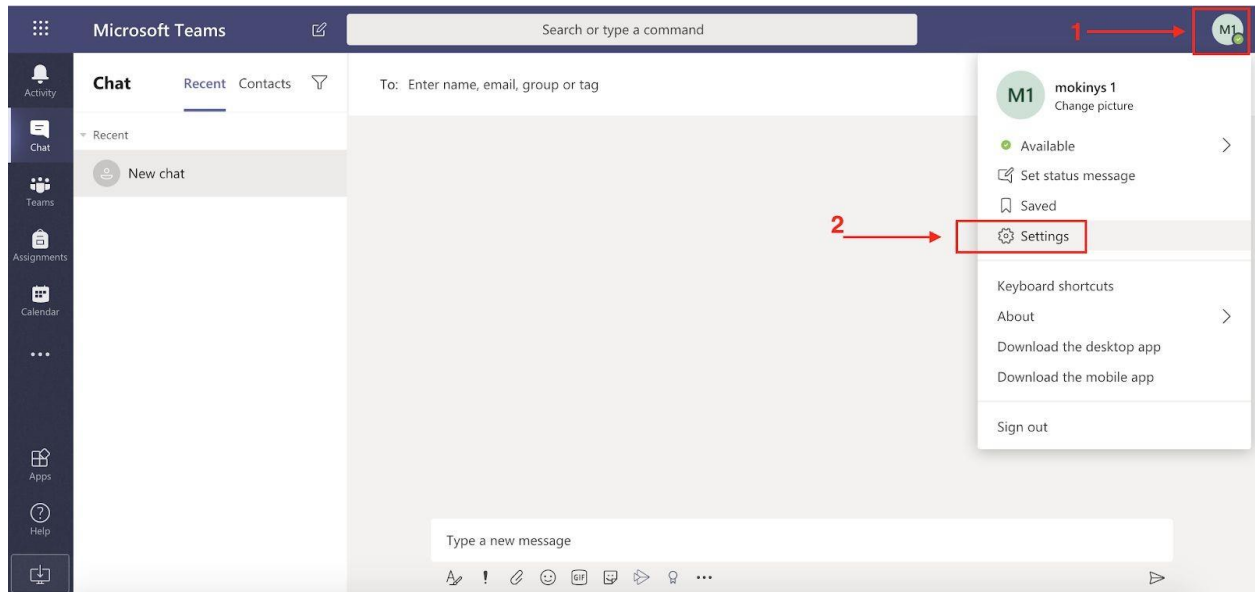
Microsoft Teams

Search or type a command

1

M1

Activity

Chat

Teams

Assignments

Calendar

...

Apps

Help

Chat Recent Contacts

Recent

New chat

To: Enter name, email, group or tag

M1 mokinys 1
Change picture

Available

Set status message

Saved

2

Settings

Keyboard shortcuts

About

Download the desktop app

Download the mobile app

Sign out

Type a new message

GIF

...